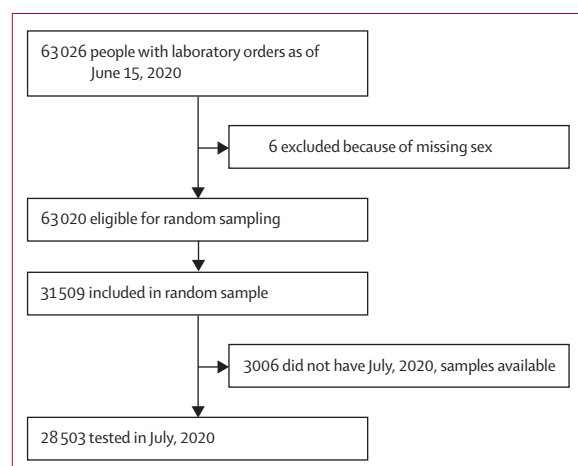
63 026 people with laboratory orders as of June 15, 2020

6 excluded because of missing sex

63 020 eligible for random sampling

31 509 included in random sample

3006 did not have July, 2020, samples available

28 503 tested in July, 2020